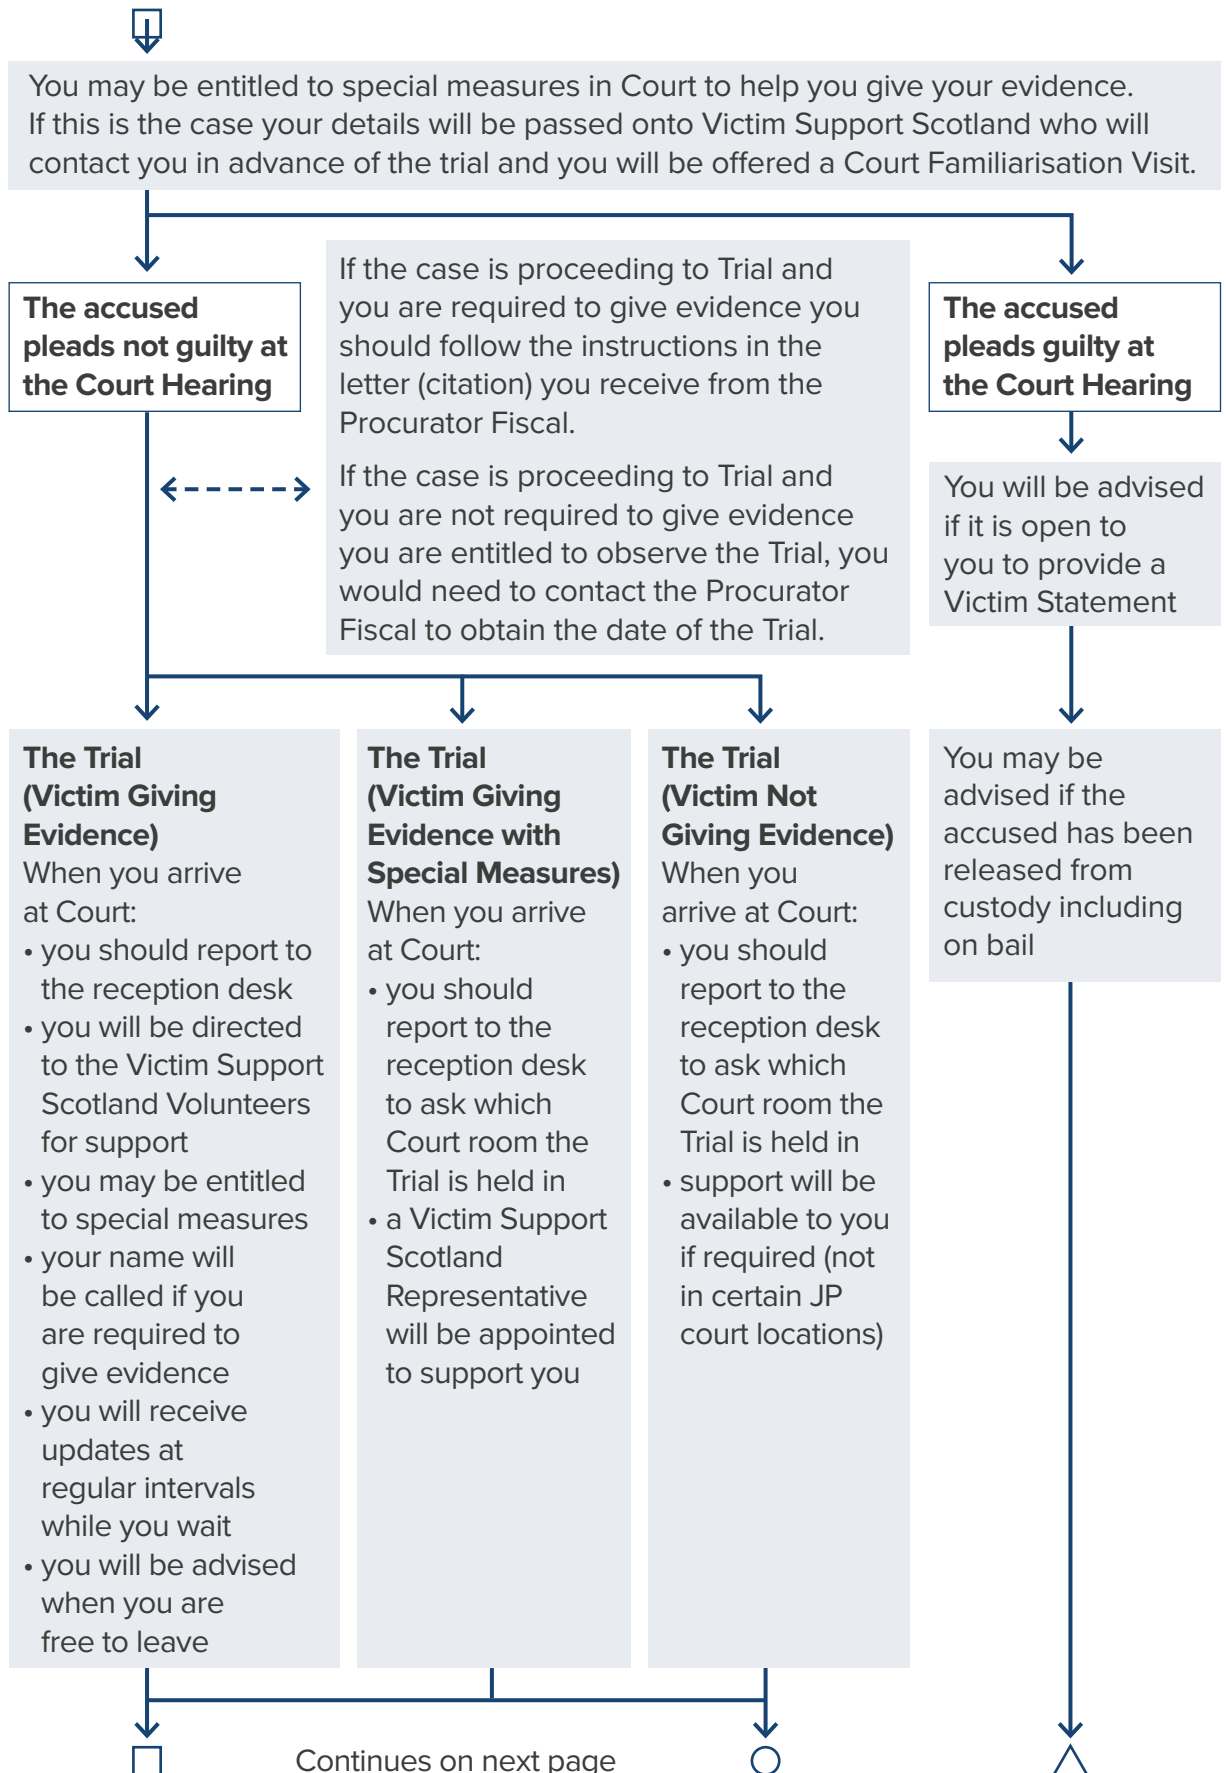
You may be entitled to special measures in Court to help you give your evidence. If this is the case your details will be passed onto Victim Support Scotland who will contact you in advance of the trial and you will be offered a Court Familiarisation Visit.

**The accused pleads not guilty at the Court Hearing**

If the case is proceeding to Trial and you are required to give evidence you should follow the instructions in the letter (citation) you receive from the Procurator Fiscal.

If the case is proceeding to Trial and you are not required to give evidence you are entitled to observe the Trial, you would need to contact the Procurator Fiscal to obtain the date of the Trial.

**The accused pleads guilty at the Court Hearing**

You will be advised if it is open to you to provide a Victim Statement

**The Trial (Victim Giving Evidence)**
When you arrive at Court:
• you should report to the reception desk
• you will be directed to the Victim Support Scotland Volunteers for support
• you may be entitled to special measures
• your name will be called if you are required to give evidence
• you will receive updates at regular intervals while you wait
• you will be advised when you are free to leave

**The Trial (Victim Giving Evidence with Special Measures)**
When you arrive at Court:
• you should report to the reception desk to ask which Court room the Trial is held in
• a Victim Support Scotland Representative will be appointed to support you

**The Trial (Victim Not Giving Evidence)**
When you arrive at Court:
• you should report to the reception desk to ask which Court room the Trial is held in
• support will be available to you if required (not in certain JP court locations)

You may be advised if the accused has been released from custody including on bail

Continues on next page